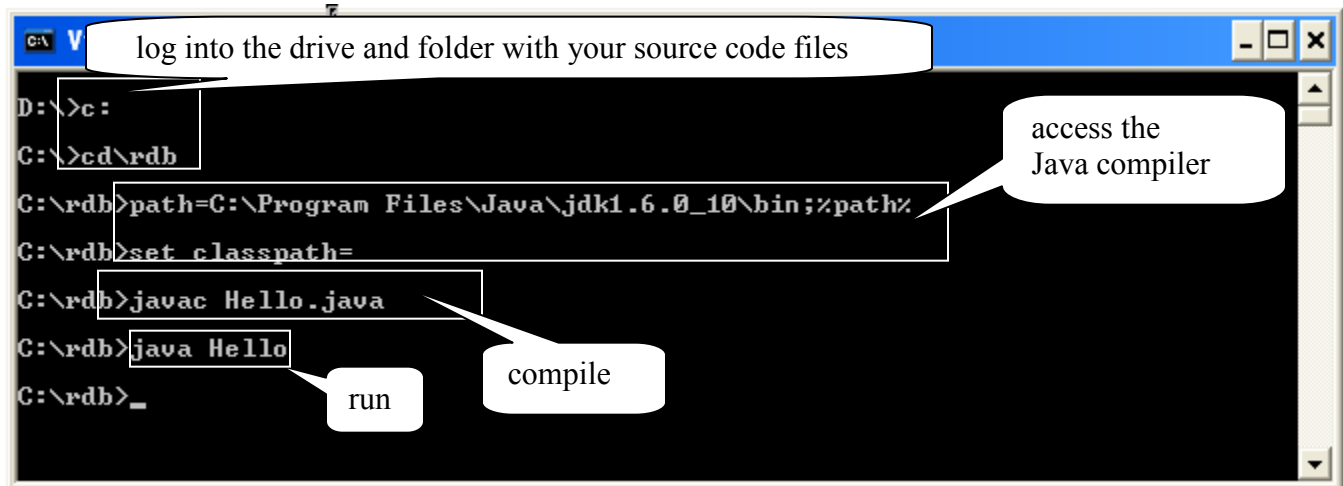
V

log into the drive and folder with your source code files

D:\>c:

C:\>cd\rdb

C:\rdb>path=C:\Program Files\Java\jdk1.6.0_10\bin;%path%

access the Java compiler

C:\rdb>set classpath=

C:\rdb>javac Hello.java

C:\rdb>java Hello

compile

C:\rdb>_

run